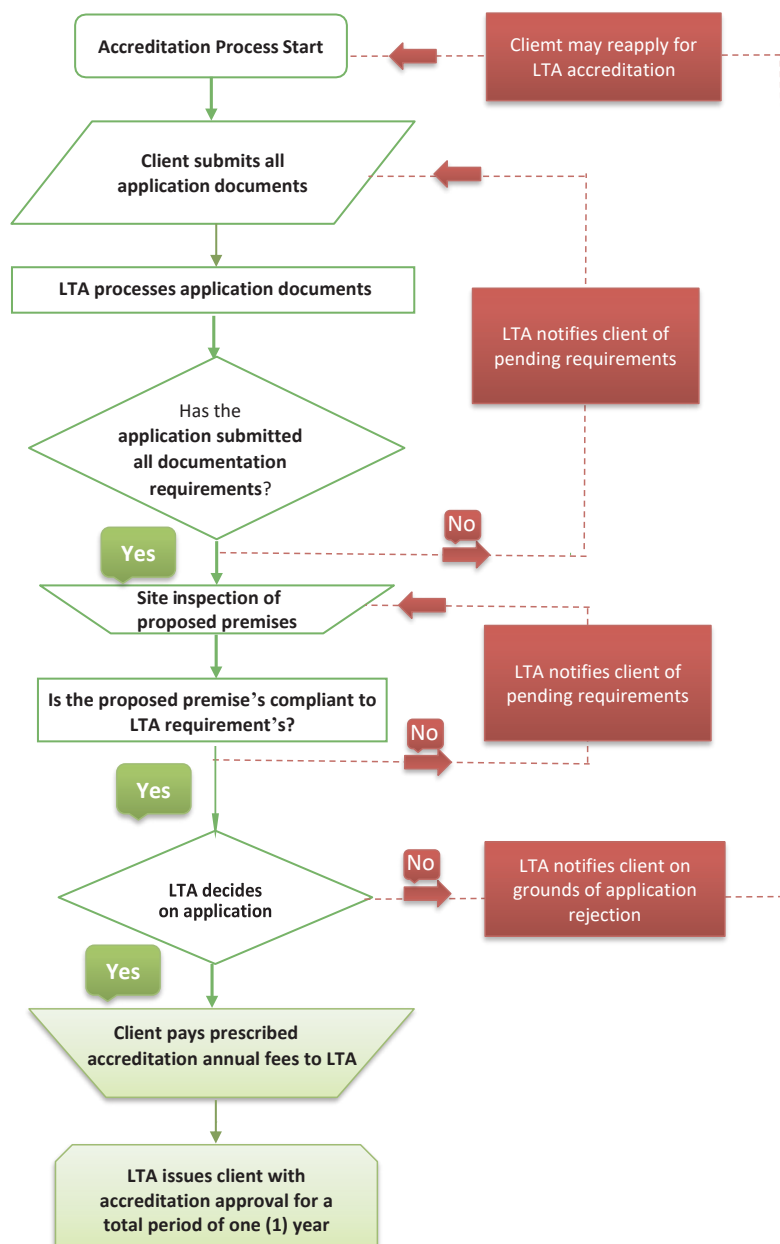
Accreditation Process Start

Cliemt may reapply for LTA accreditation

Client submits all application documents

LTA processes application documents

LTA notifies client of pending requirements

Has the application submitted all documentation requirements?

No

Yes

Site inspection of proposed premises

LTA notifies client of pending requirements

Is the proposed premise's compliant to LTA requirement's?

No

Yes

LTA decides on application

No

LTA notifies client on grounds of application rejection

Yes

Client pays prescribed accreditation annual fees to LTA

LTA issues client with accreditation approval for a total period of one (1) year